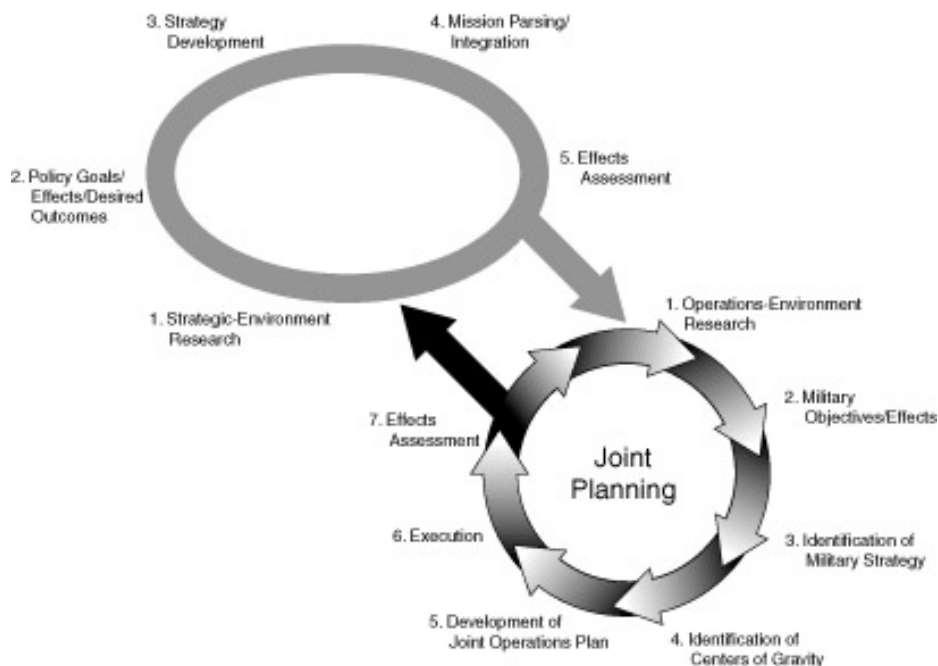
3. Strategy Development

4. Mission Parsing/ Integration

2. Policy Goals/ Effects/Desired Outcomes

5. Effects Assessment

1. Strategic-Environment Research

1. Operations-Environment Research

2. Military Objectives/Effects

7. Effects Assessment

Joint Planning

6. Execution

3. Identification of Military Strategy

5. Development of Joint Operations Plan

4. Identification of Centers of Gravity